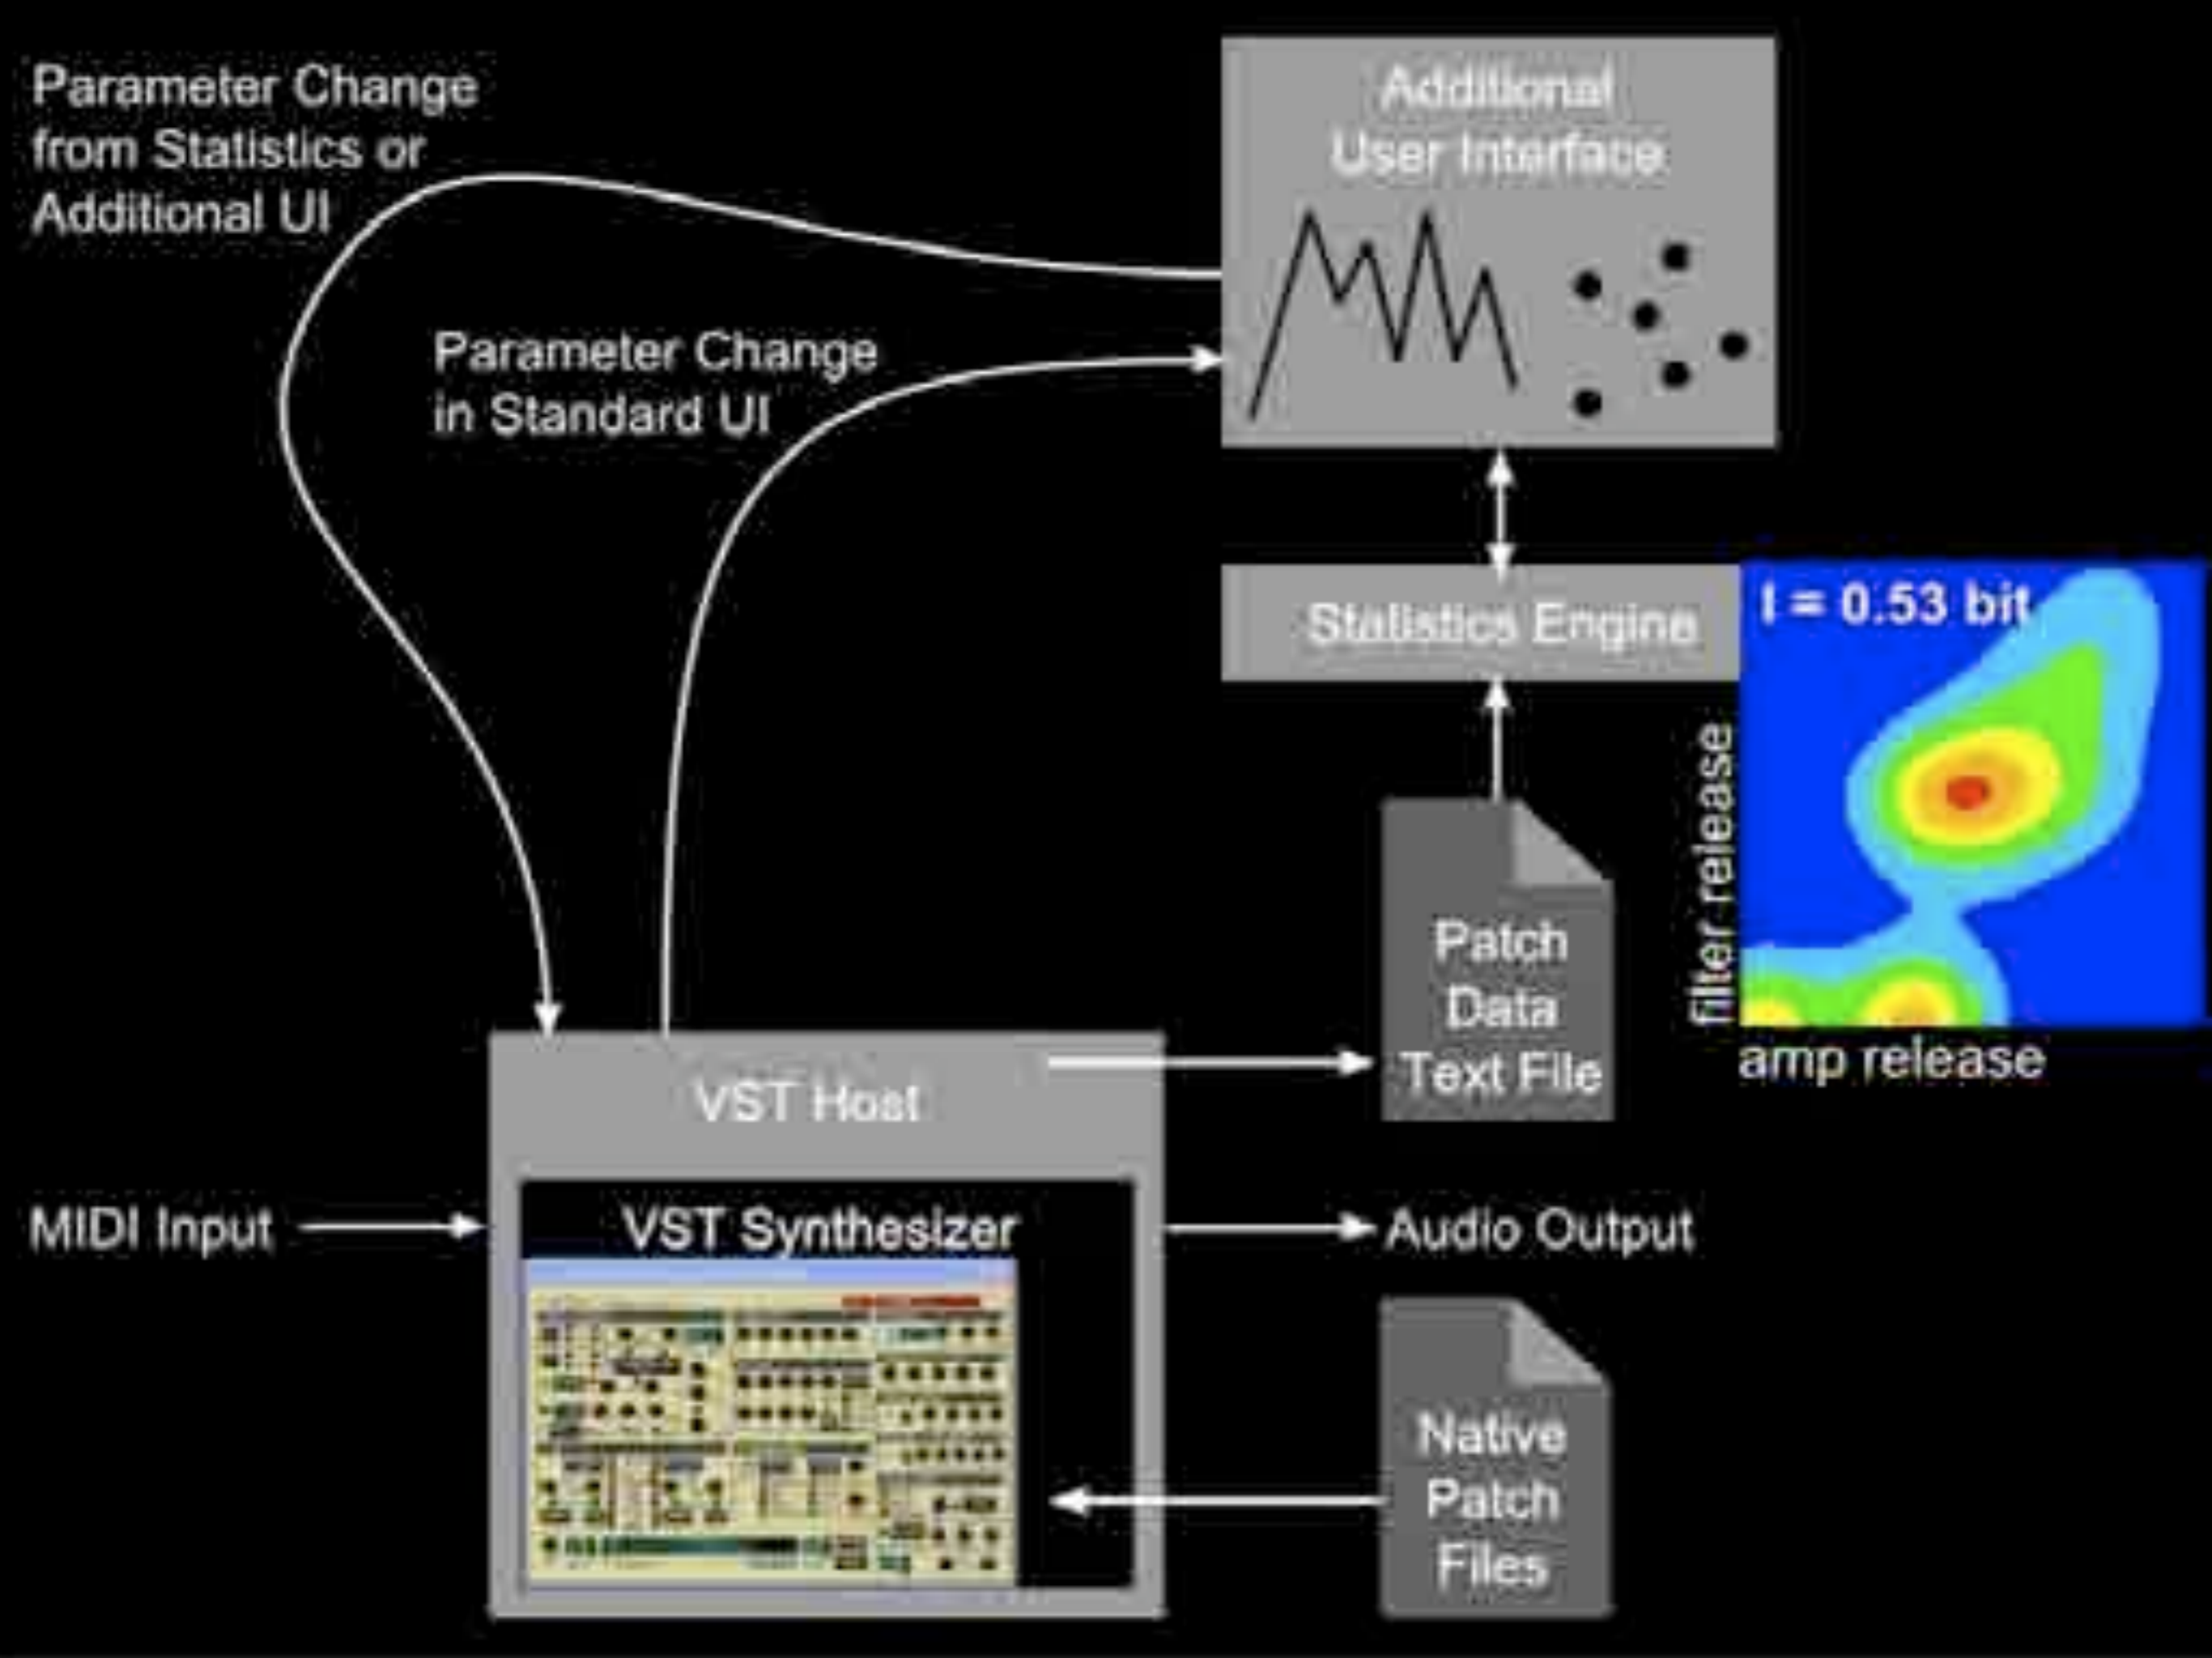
Parameter Change from Statistics or Additional UI

Additional User Interface

Parameter Change in Standard UI

Statistics Engine

I = 0.53 bit

filter release

amp release

Patch Data Text File

VST Host

VST Synthesizer

MIDI Input

Audio Output

Native Patch Files